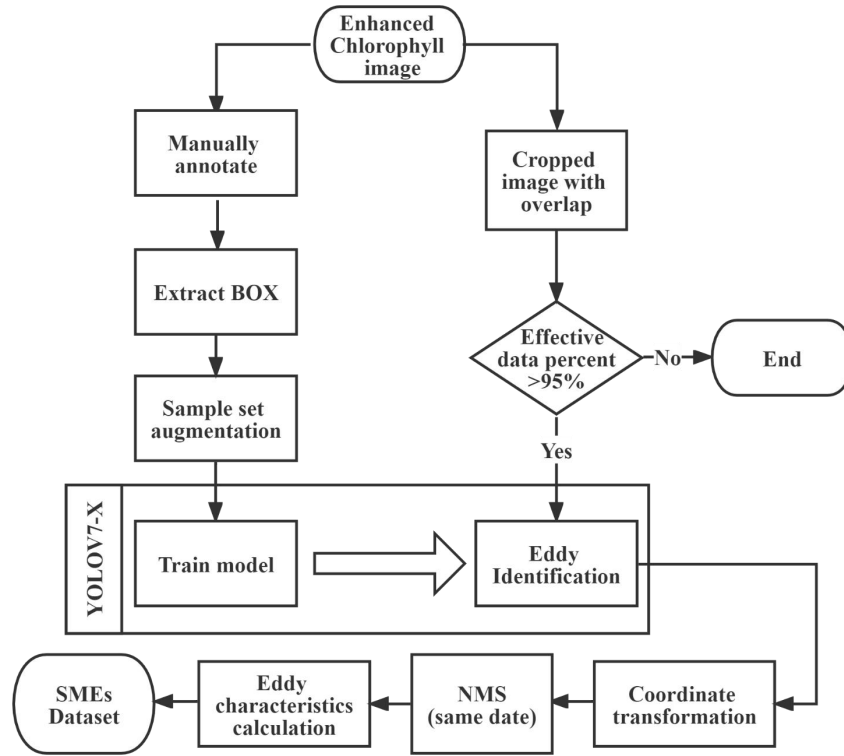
Enhanced Chlorophyll image

Manually annotate

Extract BOX

Sample set augmentation

Cropped image with overlap

Effective data percent >95%

No

End

Yes

YOLOV7-X

Train model

Eddy Identification

Coordinate transformation

NMS (same date)

Eddy characteristics calculation

SMEs Dataset